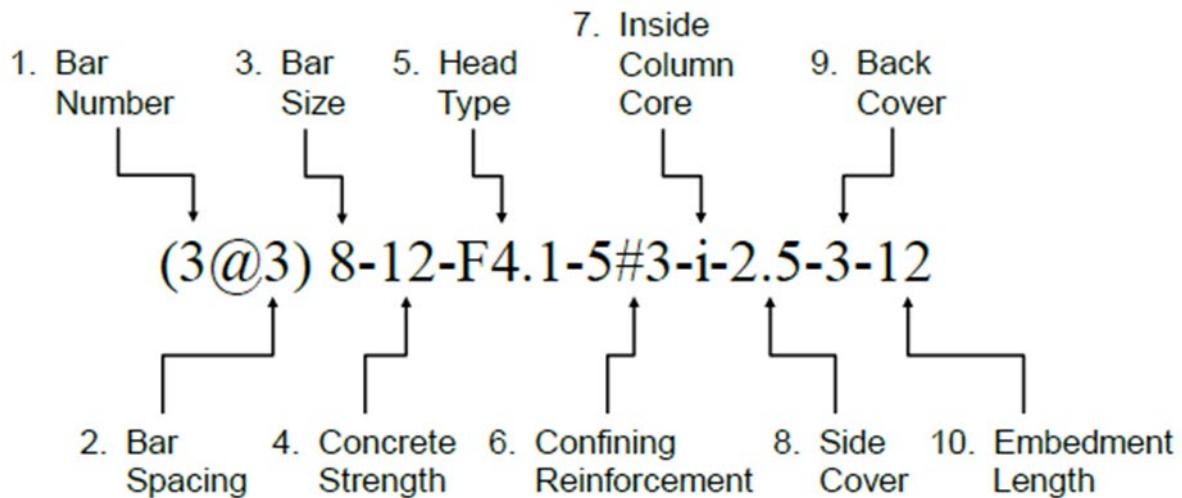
1. Bar Number

3. Bar Size

5. Head Type

7. Inside Column Core

9. Back Cover

(3@3) 8-12-F4.1-5#3-i-2.5-3-12

2. Bar Spacing

4. Concrete Strength

6. Confining Reinforcement

8. Side Cover

10. Embedment Length